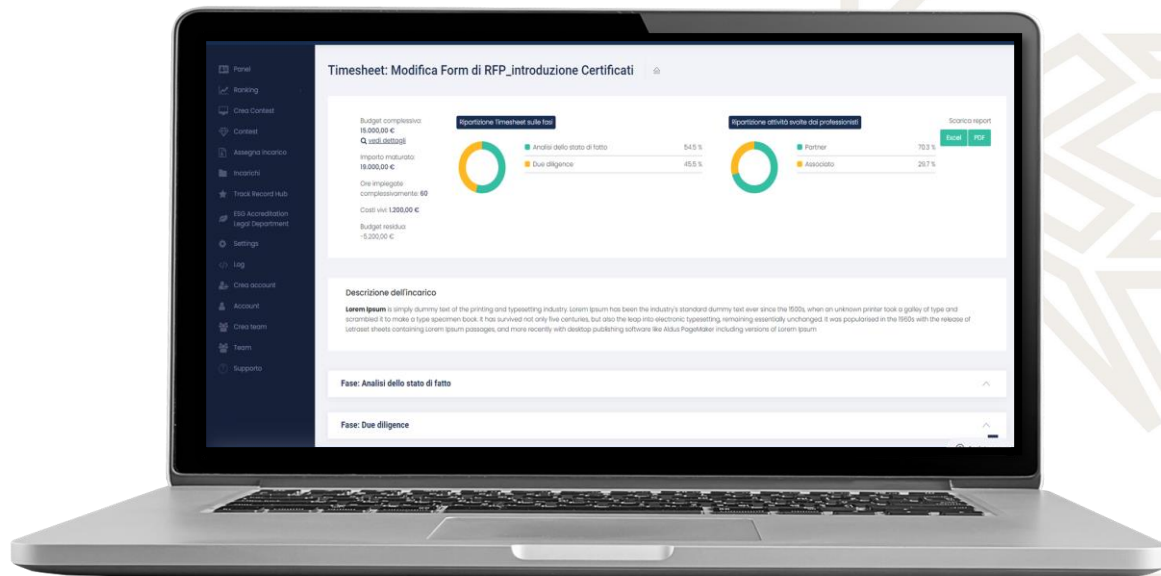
Panel
Ranking
Crea Contest
Contest
Assegna incarico
Incarichi
Track Record Hub
ESG Accreditation Legal Department
Settings
Log
Crea account
Account
Crea team
Team
Supporto

Timesheet: Modifica Form di RFP_introduzione Certificati

Budget complessivo: 15.000,00 €
vedi dettagli
Importo maturato: 19.000,00 €
Ore impiegate complessivamente: 60
Costi vivi: 1.200,00 €
Budget residuo: -5.200,00 €

Ripartizione Timesheet sulle fasi
Analisi dello stato di fatto 54.5 %
Due diligence 45.5 %

Ripartizione attività svolte dai professionisti
Partner 70.3 %
Associato 29.7 %

Scarica report
Excel
PDF

Descrizione dell'incarico
Lorem Ipsum is simply dummy text of the printing and typesetting industry. Lorem Ipsum has been the industry's standard dummy text ever since the 1500s, when an unknown printer took a galley of type and scrambled it to make a type specimen book. It has survived not only five centuries, but also the leap into electronic typesetting, remaining essentially unchanged. It was popularised in the 1960s with the release of Letraset sheets containing Lorem Ipsum passages, and more recently with desktop publishing software like Aldus PageMaker including versions of Lorem Ipsum

Fase: Analisi dello stato di fatto

Fase: Due diligence